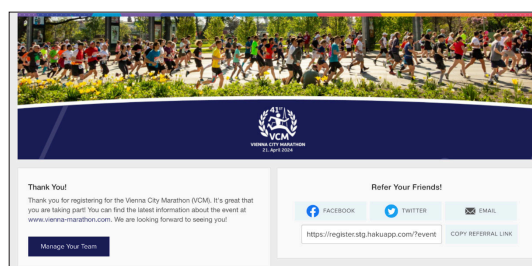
41st VCM
VIENNA CITY MARATHON
21. April 2024

Thank You!

Thank you for registering for the Vienna City Marathon (VCM). It's great that you are taking part! You can find the latest information about the event at www.vienna-marathon.com. We are looking forward to seeing you!

Manage Your Team

Refer Your Friends!

FACEBOOK
TWITTER
EMAIL

https://register.stg.hakuapp.com/?event

COPY REFERRAL LINK